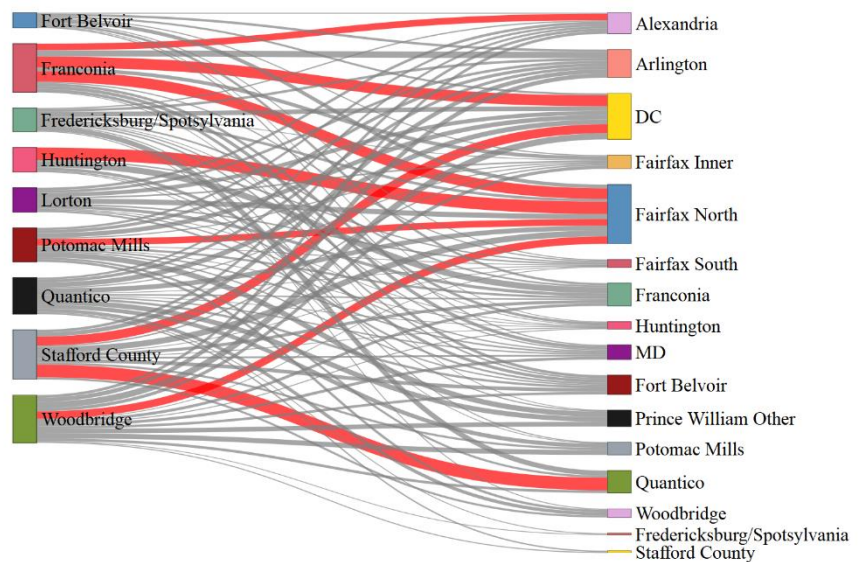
Fort Belvoir
Franconia
Fredericksburg/Spotsylvania
Huntington
Lorton
Potomac Mills
Quantico
Stafford County
Woodbridge

Alexandria
Arlington
DC
Fairfax Inner
Fairfax North
Fairfax South
Franconia
Huntington
MD
Fort Belvoir
Prince William Other
Potomac Mills
Quantico
Woodbridge
Fredericksburg/Spotsylvania
Stafford County